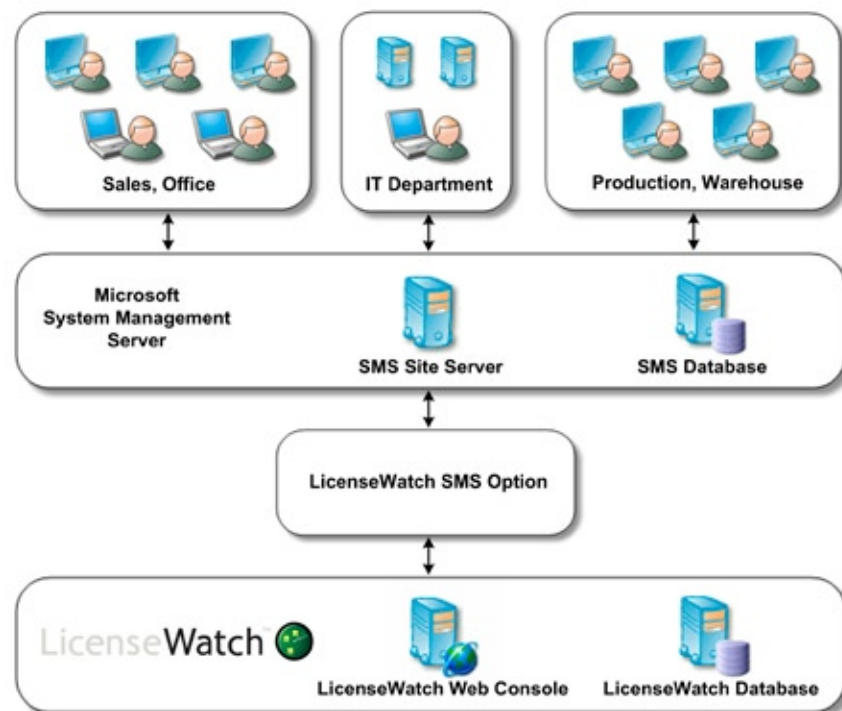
Sales, Office

IT Department

Production, Warehouse

Microsoft System Management Server

SMS Site Server

SMS Database

LicenseWatch SMS Option

LicenseWatch™

LicenseWatch Web Console

LicenseWatch Database